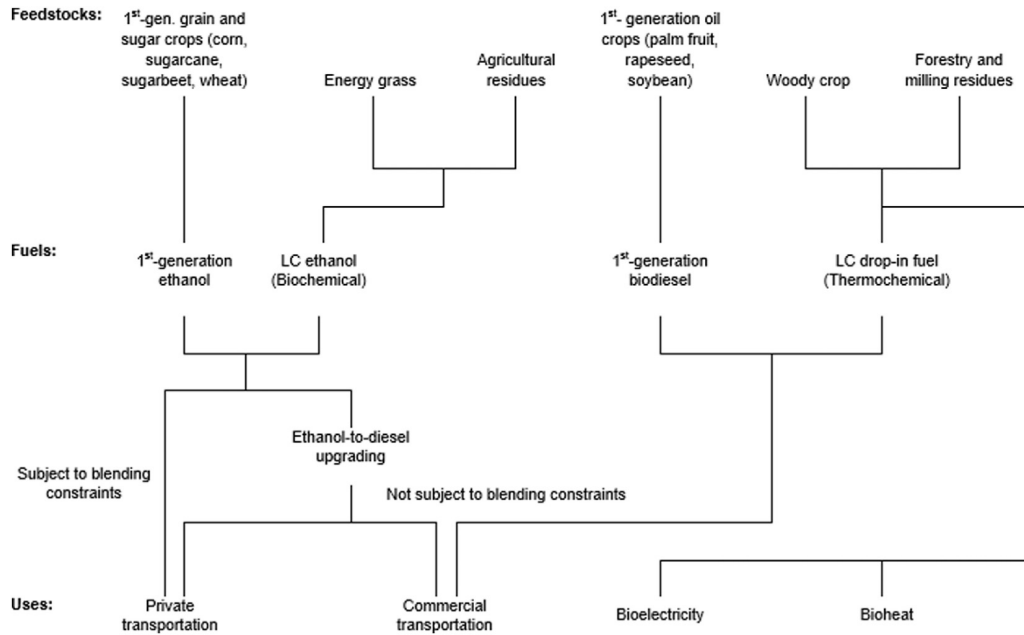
Feedstocks:

1$^{st}$-gen. grain and sugar crops (corn, sugarcane, sugarbeet, wheat)

Energy grass

Agricultural residues

1$^{st}$- generation oil crops (palm fruit, rapeseed, soybean)

Woody crop

Forestry and milling residues

Fuels:

1$^{st}$-generation ethanol

LC ethanol (Biochemical)

1$^{st}$-generation biodiesel

LC drop-in fuel (Thermochemical)

Ethanol-to-diesel upgrading

Subject to blending constraints

Not subject to blending constraints

Uses:

Private transportation

Commercial transportation

Bioelectricity

Bioheat